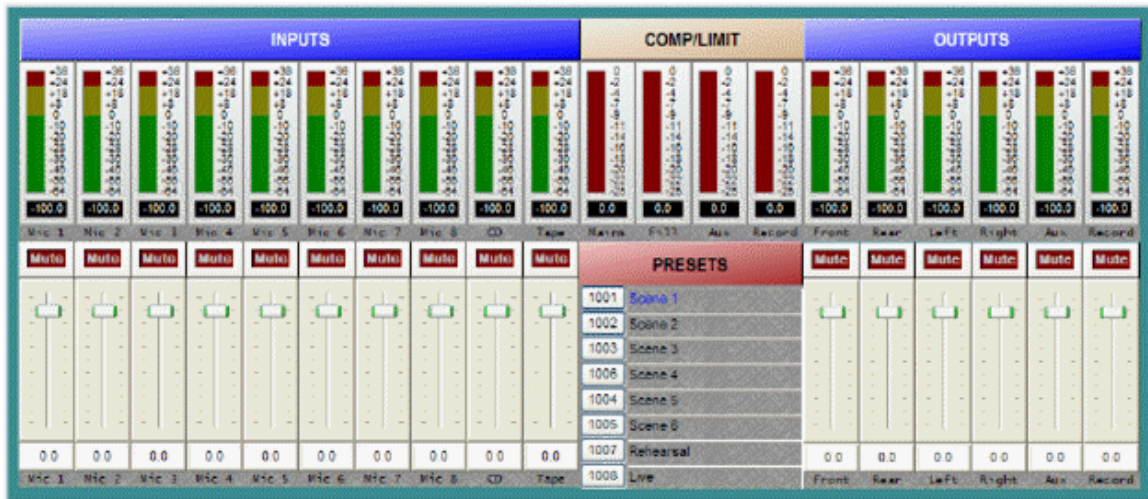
INPUTS

COMP/LIMIT

OUTPUTS

-100.0 -100.0 -100.0 -100.0 -100.0 -100.0 -100.0 -100.0 -100.0 -100.0

Mic 1 Mic 2 Mic 3 Mic 4 Mic 5 Mic 6 Mic 7 Mic 8 CD Tape

0.0 0.0 0.0 0.0

Mains FX13 Aux Record

-100.0 -100.0 -100.0 -100.0 -100.0 -100.0

Front Rear Left Right Aux Record

Mute Mute Mute Mute Mute Mute Mute Mute Mute Mute

PRESETS

Mute Mute Mute Mute Mute Mute

| | |
|---|---|
| 1001 | Scene 1 |
| 1002 | Scene 2 |
| 1003 | Scene 3 |
| 1006 | Scene 4 |
| 1004 | Scene 5 |
| 1005 | Scene 6 |
| 1007 | Rehearsal |
| 1008 | Live |

0.0 0.0 0.0 0.0 0.0 0.0 0.0 0.0 0.0 0.0

Mic 1 Mic 2 Mic 3 Mic 4 Mic 5 Mic 6 Mic 7 Mic 8 CD Tape

0.0 0.0 0.0 0.0 0.0 0.0

Front Rear Left Right Aux Record